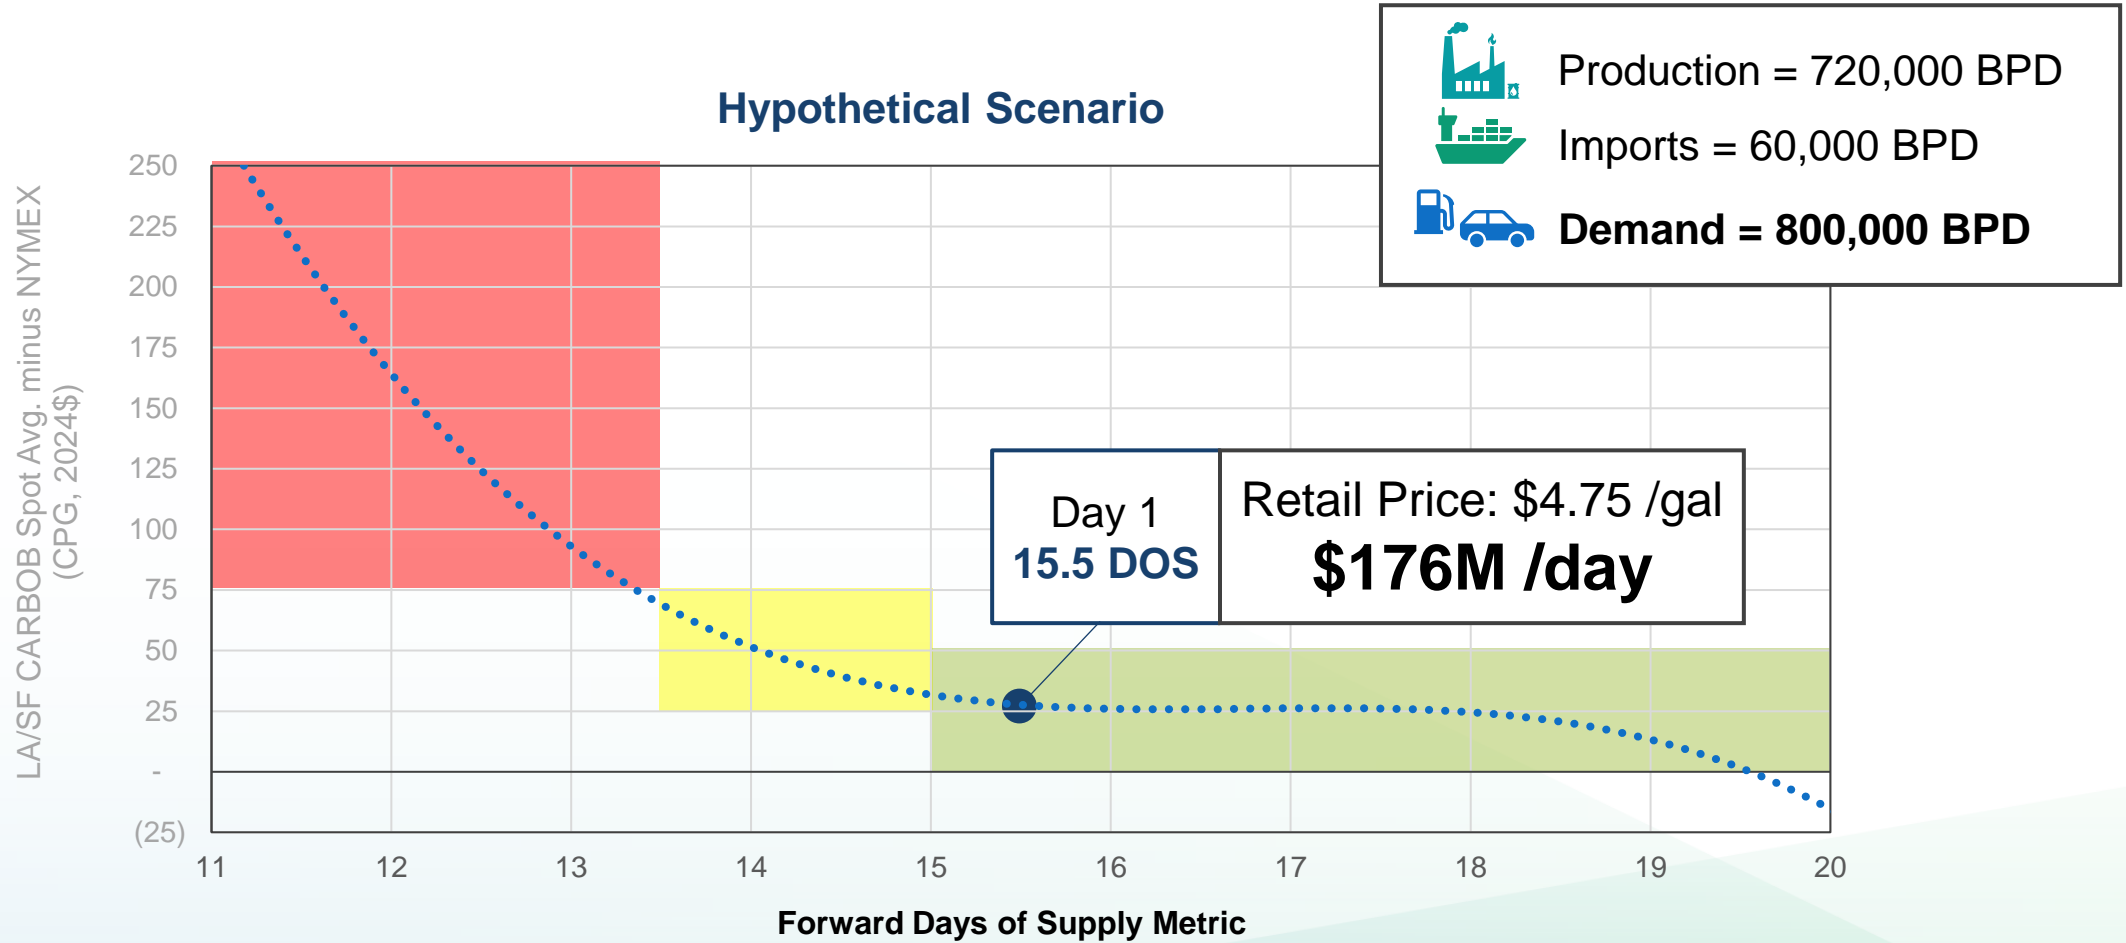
Hypothetical Scenario

Production = 720,000 BPD
Imports = 60,000 BPD
Demand = 800,000 BPD

LA/SF CARBOB Spot Avg. minus NYMEX (CPG, 2024$)

250
225
200
175
150
125
100
75
50
25
-
(25)

Day 1
15.5 DOS

Retail Price: $4.75 /gal
$176M /day

11 12 13 14 15 16 17 18 19 20

Forward Days of Supply Metric